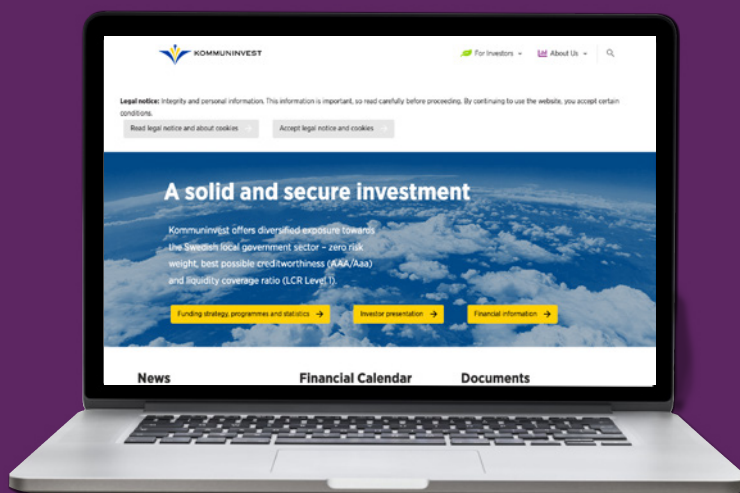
KOMMUNINVEST

For Investors

About Us

Legal notice: Integrity and personal information. This information is important, so read carefully before proceeding. By continuing to use the website, you accept certain conditions.

Read legal notice and about cookies

Accept legal notice and cookies

A solid and secure investment

Kommuninvest offers diversified exposure towards the Swedish local government sector – zero risk weight, best possible creditworthiness (AAA/Aaa) and liquidity coverage ratio (LCR Level I).

Funding strategy, programmes and statistics →

Investor presentation →

Financial information →

News

Financial Calendar

Documents